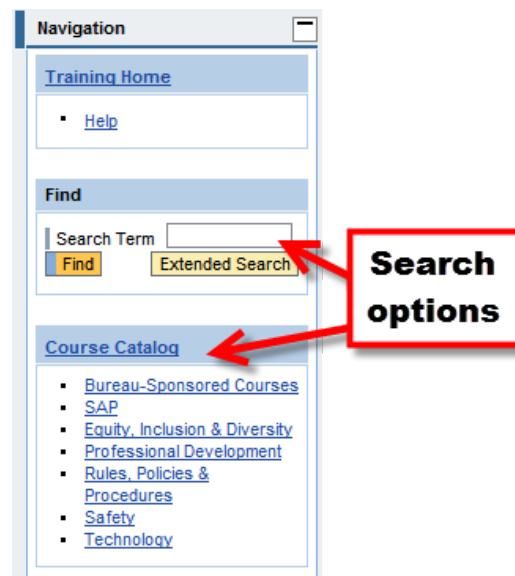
Navigation

Training Home

- Help

Find

Search Term

Find

Extended Search

Search options

Course Catalog

- Bureau-Sponsored Courses
- SAP
- Equity, Inclusion & Diversity
- Professional Development
- Rules, Policies & Procedures
- Safety
- Technology